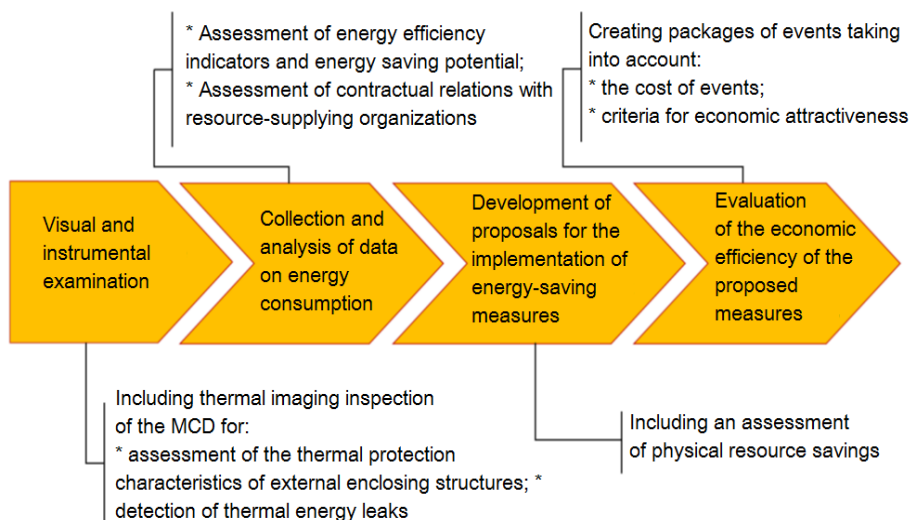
* Assessment of energy efficiency indicators and energy saving potential;
* Assessment of contractual relations with resource-supplying organizations

Creating packages of events taking into account:
* the cost of events;
* criteria for economic attractiveness

Visual and instrumental examination

Collection and analysis of data on energy consumption

Development of proposals for the implementation of energy-saving measures

Evaluation of the economic efficiency of the proposed measures

Including thermal imaging inspection of the MCD for:
* assessment of the thermal protection characteristics of external enclosing structures; * detection of thermal energy leaks

Including an assessment of physical resource savings